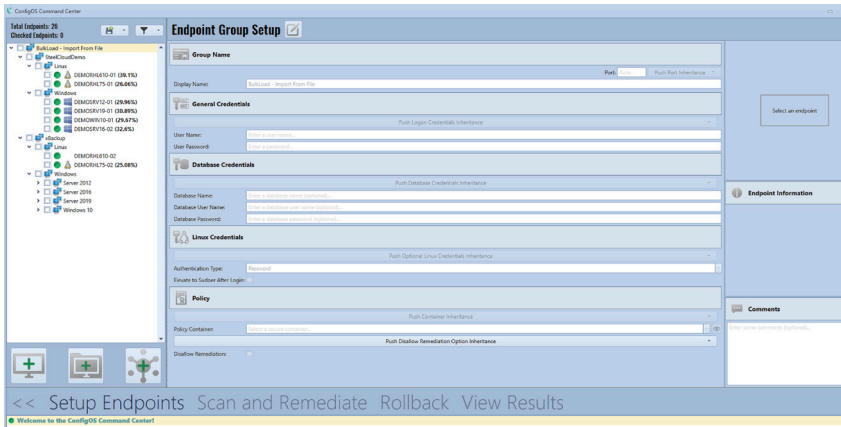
ConfigOS Command Center

Total Endpoints: 26
Checked Endpoints: 0

BulkLoad - Import From File
SteelCloudDemo
Linux
DEMORHL610-01 (39.1%)
DEMORHL75-01 (26.06%)
Windows
DEMOSRV12-01 (29.96%)
DEMOSRV16-01 (30.89%)
DEMOWIN10-01 (29.67%)
DEMOSRV16-02 (32.6%)
sBackup
Linux
DEMORHL610-02
DEMORHL75-02 (25.08%)
Windows
Server 2012
Server 2016
Server 2019
Windows 10

Endpoint Group Setup

Group Name
Port: Auto Push Port Inheritance
Display Name: BulkLoad - Import From File

General Credentials
Push Logon Credentials Inheritance
User Name: Enter a username...
User Password: Enter a password

Database Credentials
Push Database Credentials Inheritance
Database Name: Enter a database name (optional)...
Database User Name: Enter a database user name (optional)...
Database Password: Enter a database password (optional)...

Linux Credentials
Push Optional Linux Credentials Inheritance
Authentication Type: Password
Elevate to Sudoer After Login:

Policy
Push Container Inheritance
Policy Container: Select a secure container...
Push Disallow Remediation Option Inheritance
Disallow Remediation:

Select an endpoint

Endpoint Information

Comments
Enter some comments (optional)...

<< Setup Endpoints Scan and Remediate Rollback View Results

Welcome to the ConfigOS Command Center!